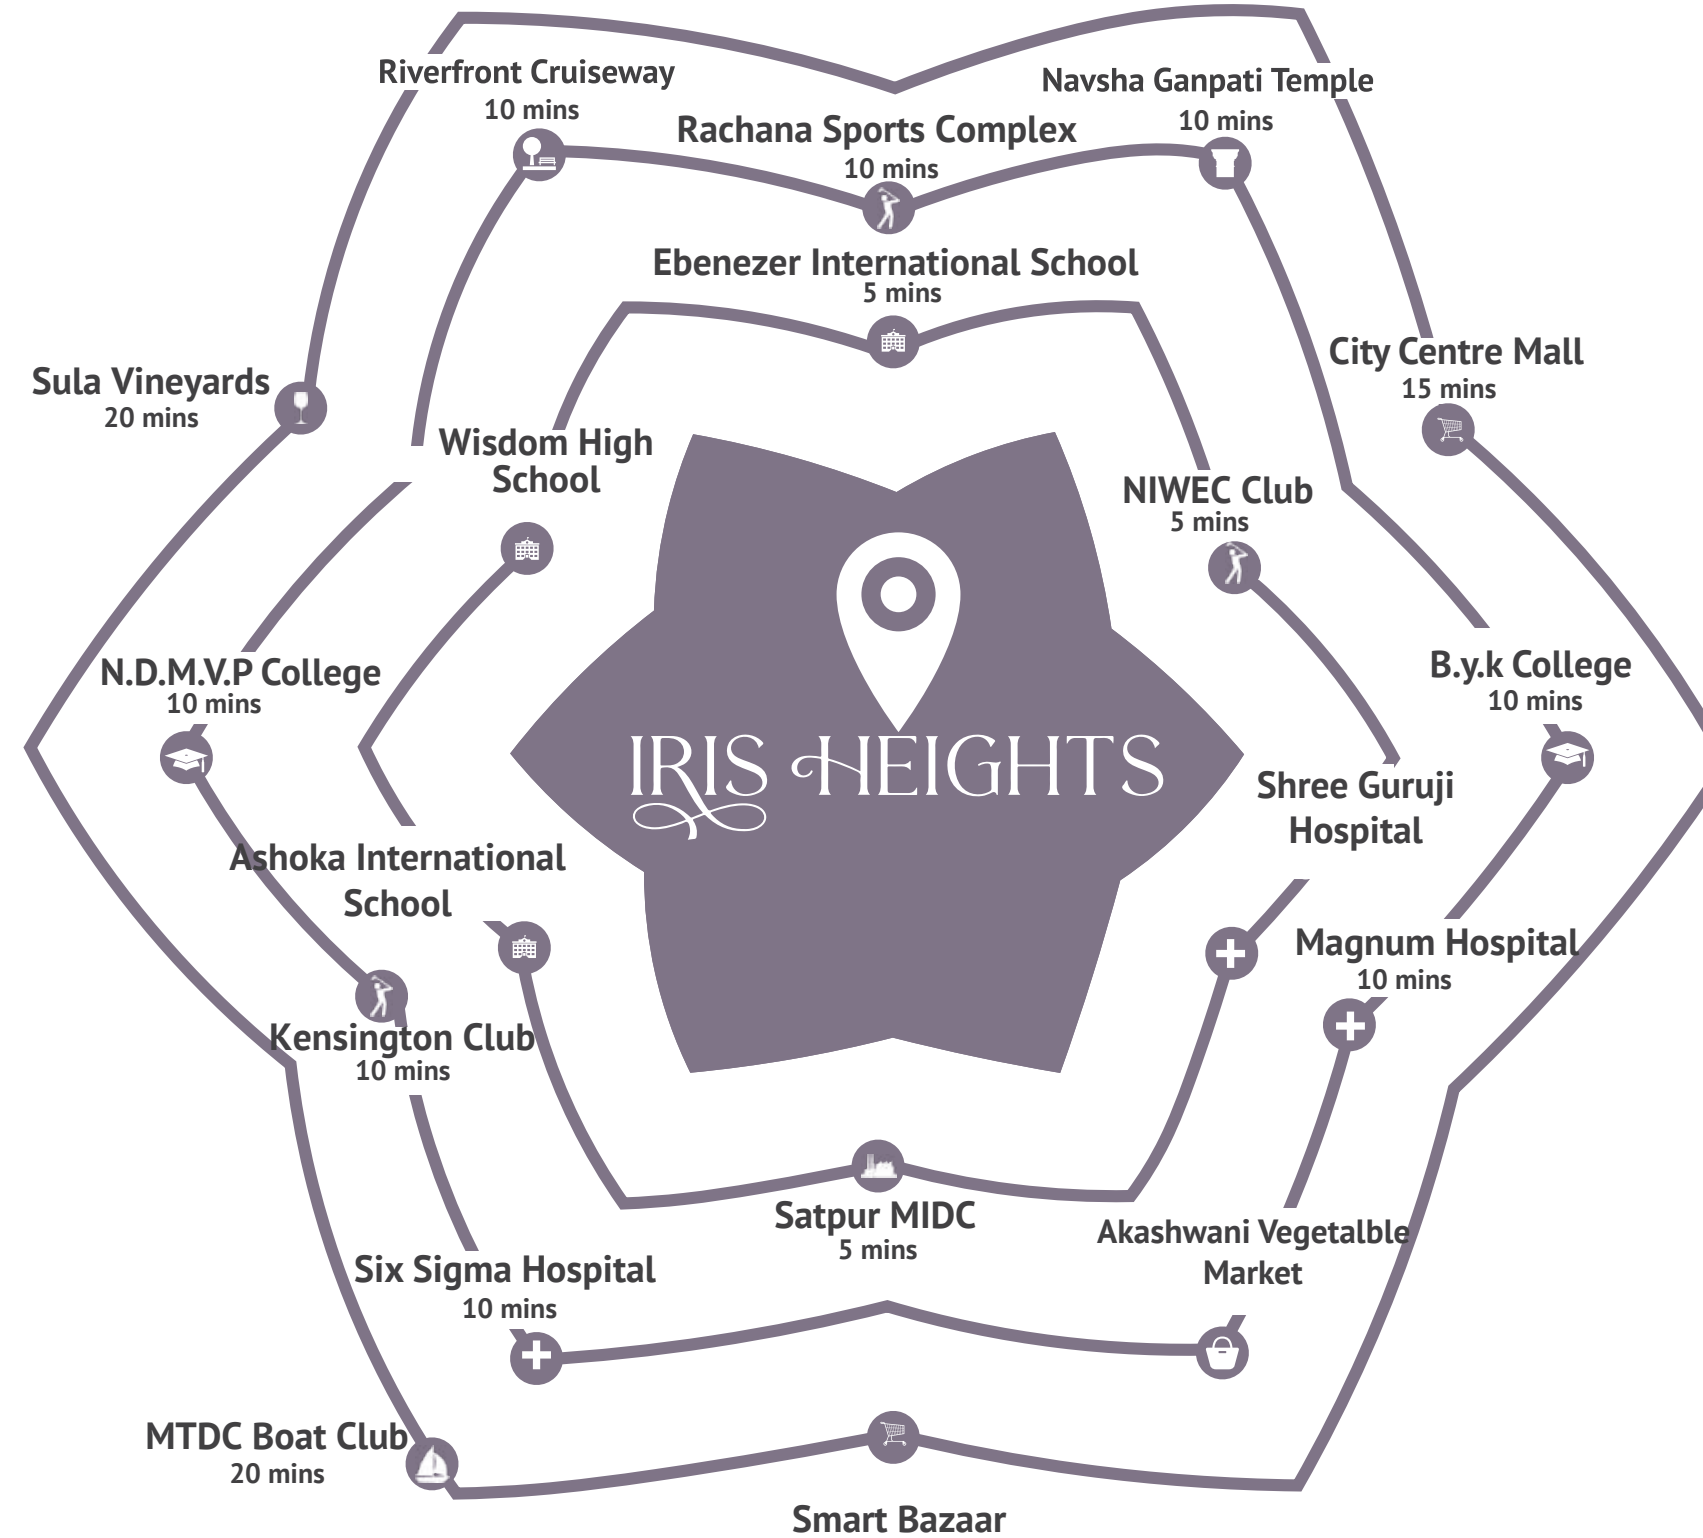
Riverfront Cruiseway
10 mins

Navsha Ganpati Temple
10 mins

Rachana Sports Complex
10 mins

Ebenezer International School
5 mins

City Centre Mall
15 mins

Sula Vineyards
20 mins

Wisdom High School

NIWEC Club
5 mins

IRIS HEIGHTS

N.D.M.V.P College
10 mins

B.y.k College
10 mins

Shree Guruji Hospital

Ashoka International School

Magnum Hospital
10 mins

Kensington Club
10 mins

Satpur MIDC
5 mins

Akashwani Vegetalble Market

Six Sigma Hospital
10 mins

MTDC Boat Club
20 mins

Smart Bazaar